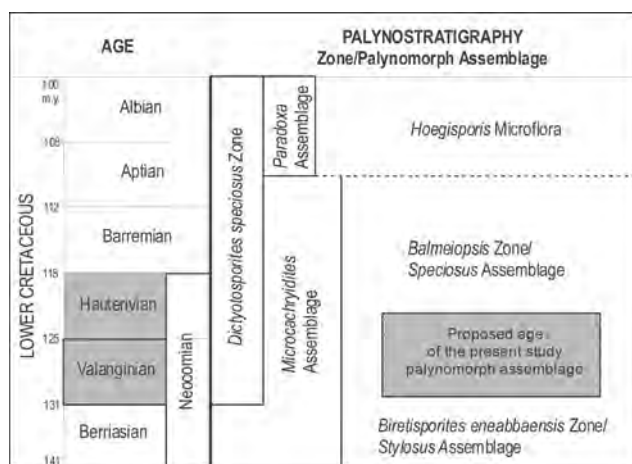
AGE

PALYNOSTRATIGRAPHY
Zone/Palynomorph Assemblage

100 m.y.

Albian

108

Aptian

112

Barremian

118

Hauterivian

125

Valanginian

131

Berriasian

141

LOWER CRETACEOUS

Neocomian

*Dictyotosporites speciosus* Zone

*Paradoxa* Assemblage

*Microcachryidites* Assemblage

*Hoegisporis* Microflora

*Balmeiopsis* Zone/
*Speciosus* Assemblage

Proposed age of the present study palynomorph assemblage

*Biretisporites eneabbaensis* Zone/
*Stylosus* Assemblage